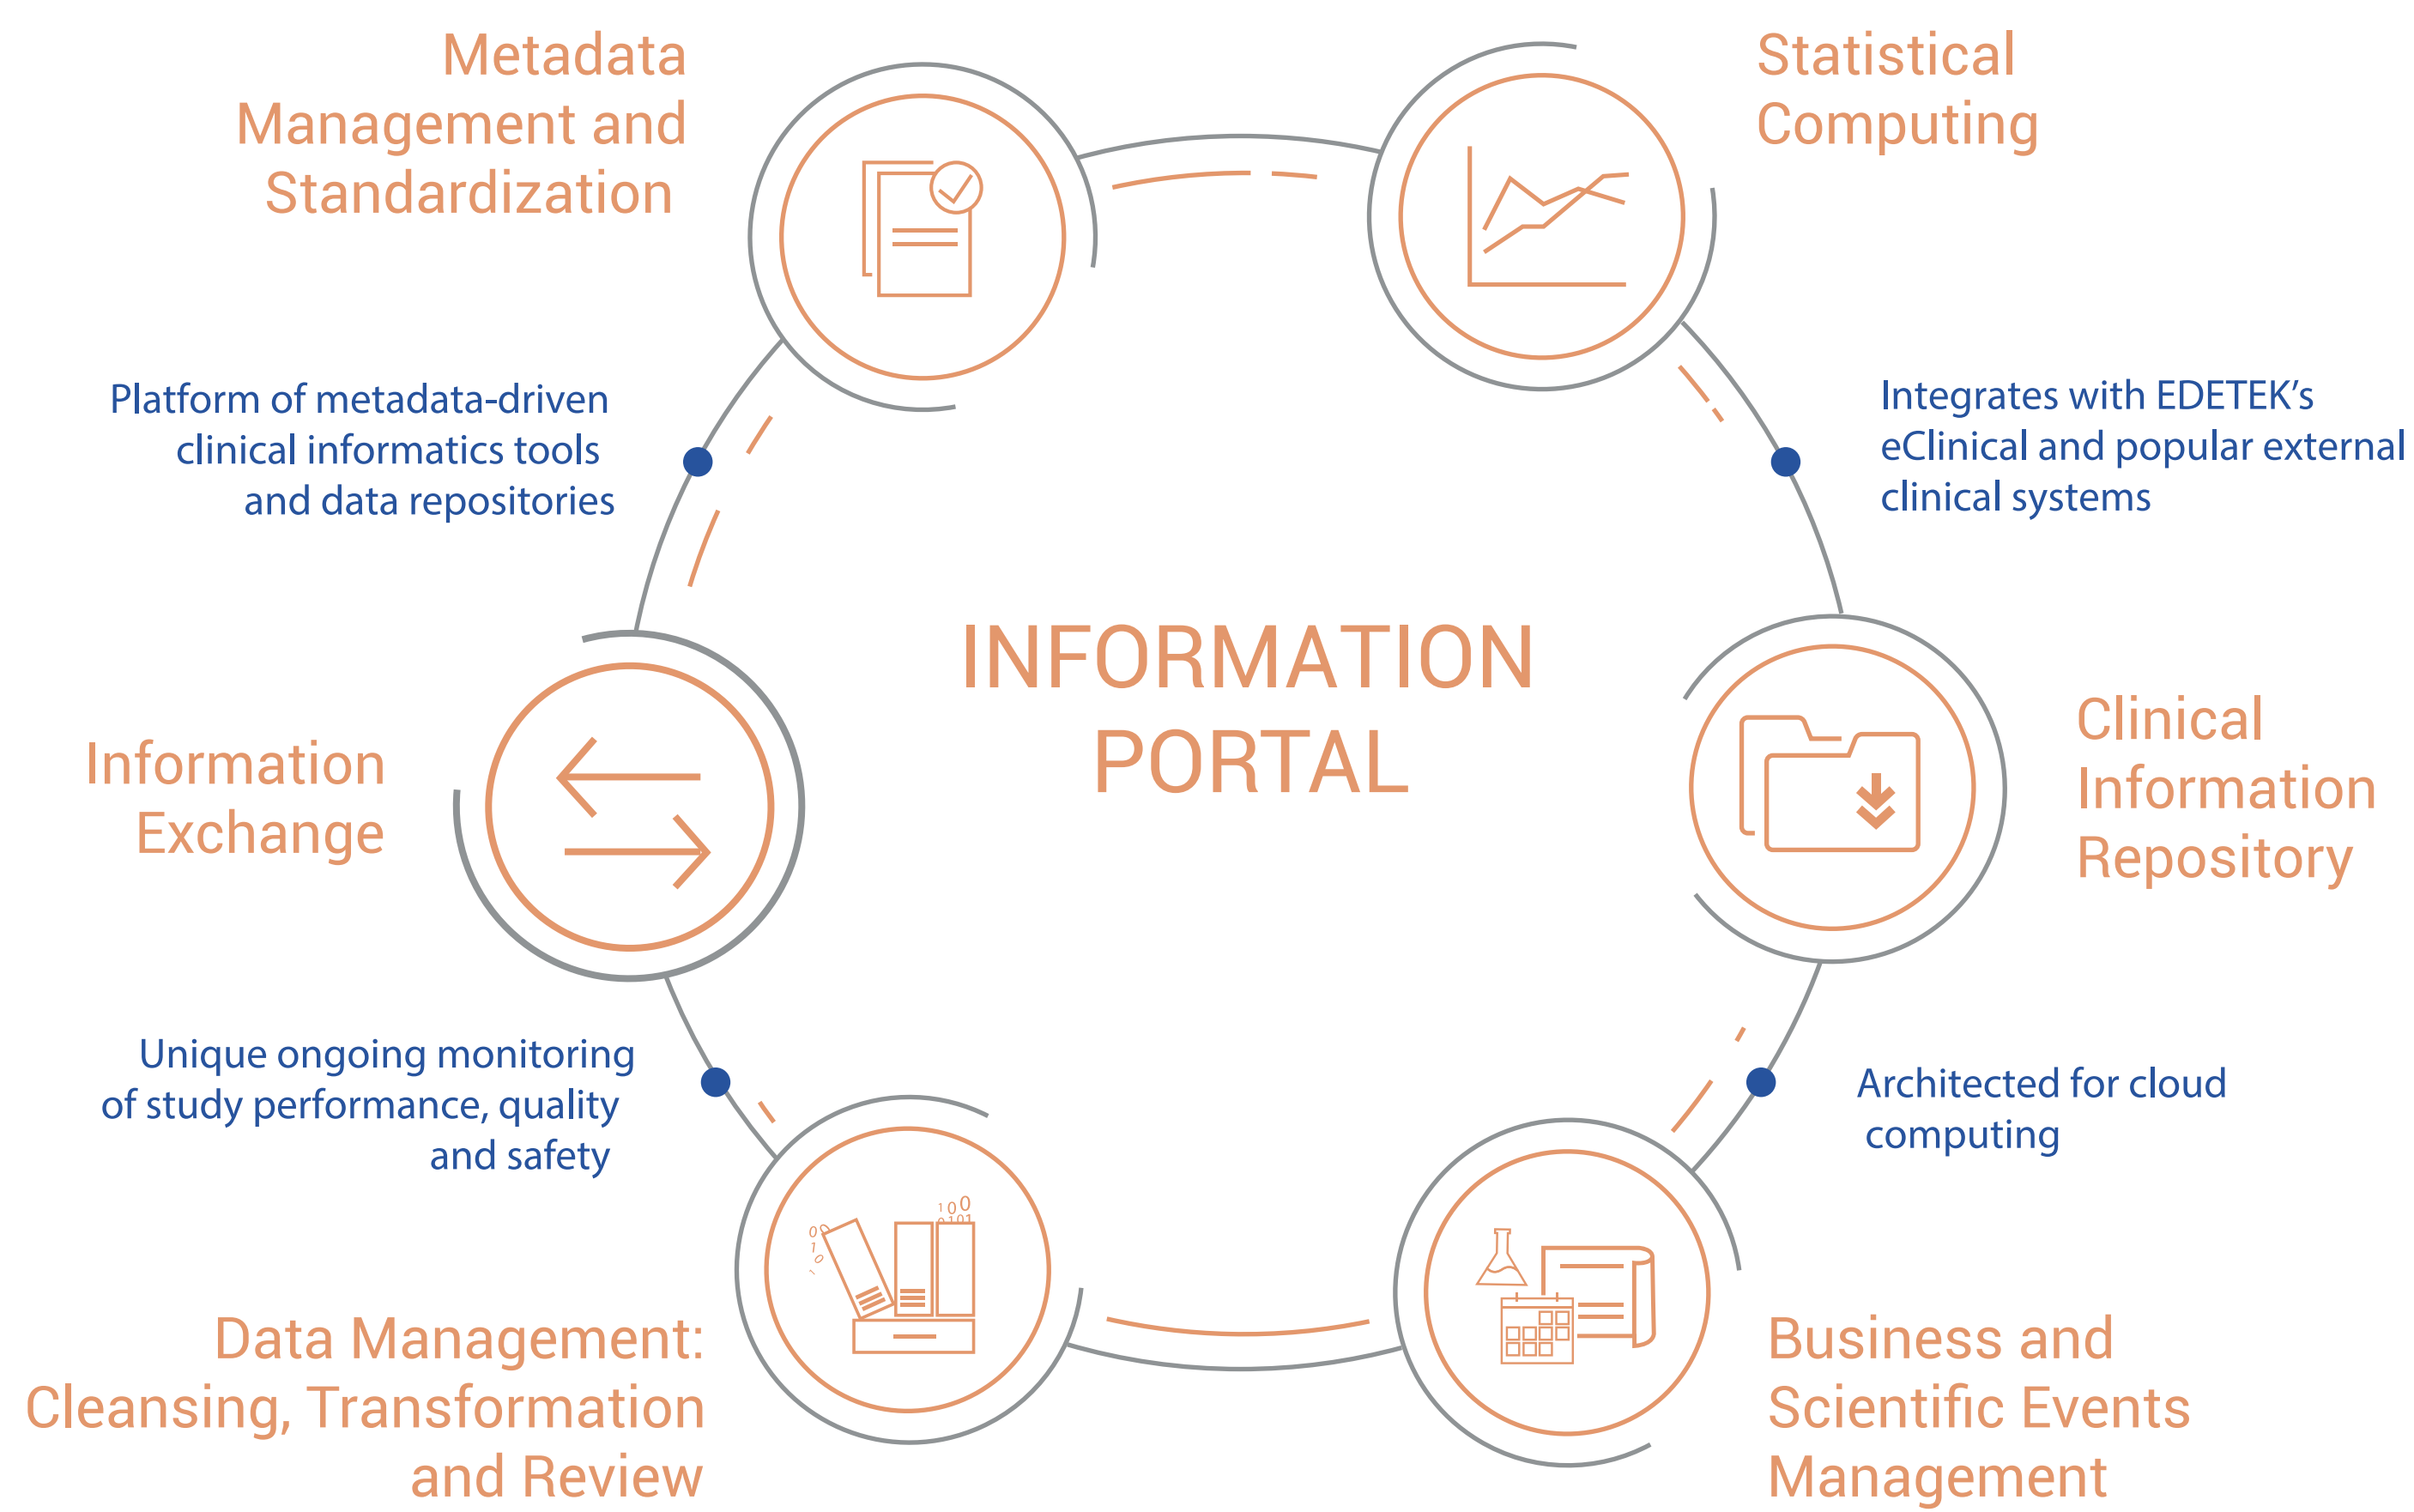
Metadata Management and Standardization

Statistical Computing

Platform of metadata-driven clinical informatics tools and data repositories

Integrates with EDETEK's eClinical and popular external clinical systems

INFORMATION PORTAL

Information Exchange

Clinical Information Repository

Unique ongoing monitoring of study performance, quality and safety

Architected for cloud computing

Data Management: Cleansing, Transformation and Review

Business and Scientific Events Management